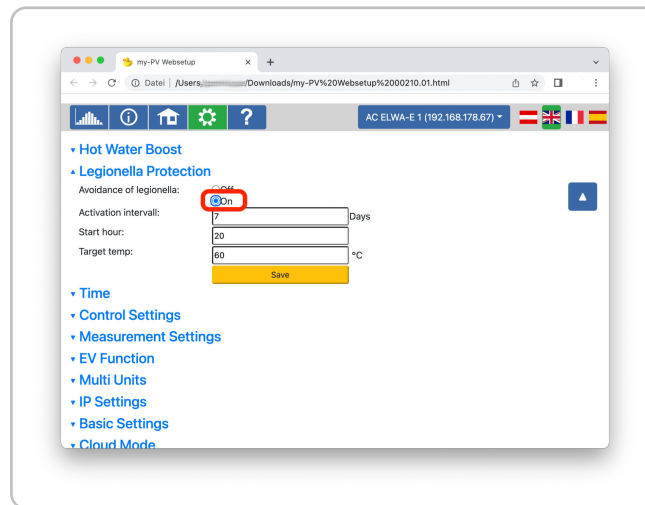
my-PV Websetup
×
+
Datei | /Users/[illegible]/Downloads/my-PV%20Websetup%2000210.01.html

?

AC ELWA-E 1 (192.168.178.67)

▾ Hot Water Boost
▴ Legionella Protection
Avoidance of legionella: Off On
Activation intervall: 7 Days
Start hour: 20
Target temp: 60 °C
Save
▾ Time
▾ Control Settings
▾ Measurement Settings
▾ EV Function
▾ Multi Units
▾ IP Settings
▾ Basic Settings
▾ Cloud Mode